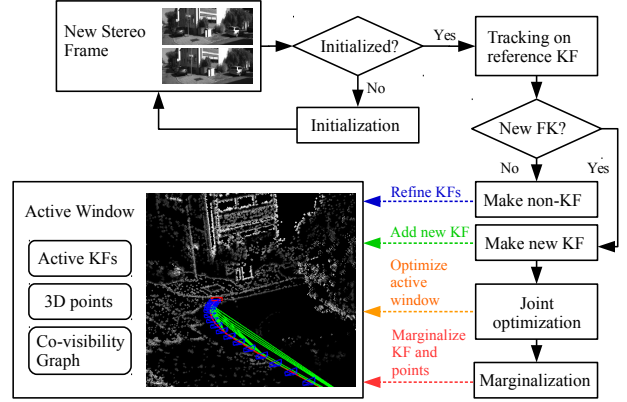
New Stereo Frame

Initialized?

Yes

No

Tracking on reference KF

Initialization

New FK?

No

Yes

Active Window

Active KFs

3D points

Co-visibility Graph

Refine KFs

Make non-KF

Add new KF

Make new KF

Optimize active window

Joint optimization

Marginalize KF and points

Marginalization